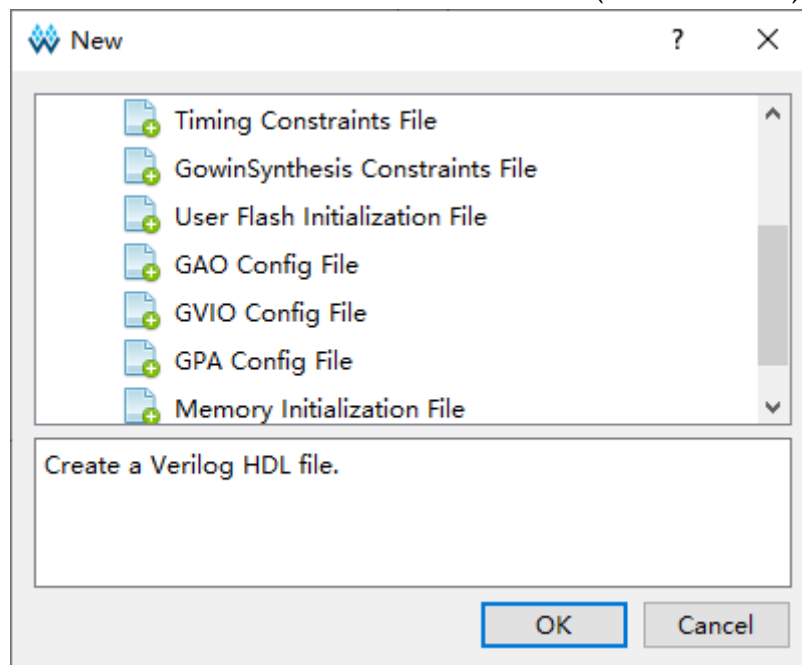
New

?

Timing Constraints File
GowinSynthesis Constraints File
User Flash Initialization File
GAO Config File
GVIO Config File
GPA Config File
Memory Initialization File

Create a Verilog HDL file.

OK
Cancel